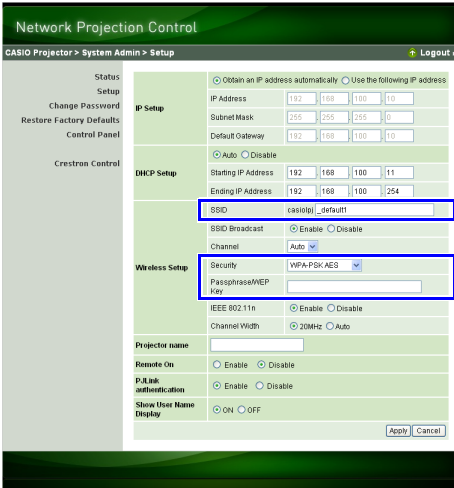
Network Projection Control

CASIO Projector > System Admin > Setup

Logout

Status
Setup
Change Password
Restore Factory Defaults
Control Panel

Crestron Control

| IP Setup | Obtain an IP address automatically Use the following IP address | |
|---|---|---|
| | IP Address | 192 . 168 . 100 . 10 |
| | Subnet Mask | 255 . 255 . 255 . 0 |
| | Default Gateway | 192 . 168 . 100 . 10 |
| DHCP Setup | Auto Disable | |
| | Starting IP Address | 192 . 168 . 100 . 11 |
| | Ending IP Address | 192 . 168 . 100 . 254 |
| Wireless Setup | SSID | casiolpj _default1 |
| | SSID Broadcast | Enable Disable |
| | Channel | Auto |
| | Security | WPA-PSK AES |
| | Passphrase/WEP Key | |
| | IEEE 802.11n | Enable Disable |
| | Channel Width | 20MHz Auto |
| Projector name | | |
| Remote On | Enable Disable | |
| PJLink authentication | Enable Disable | |
| Show User Name Display | ON OFF | |

Apply Cancel